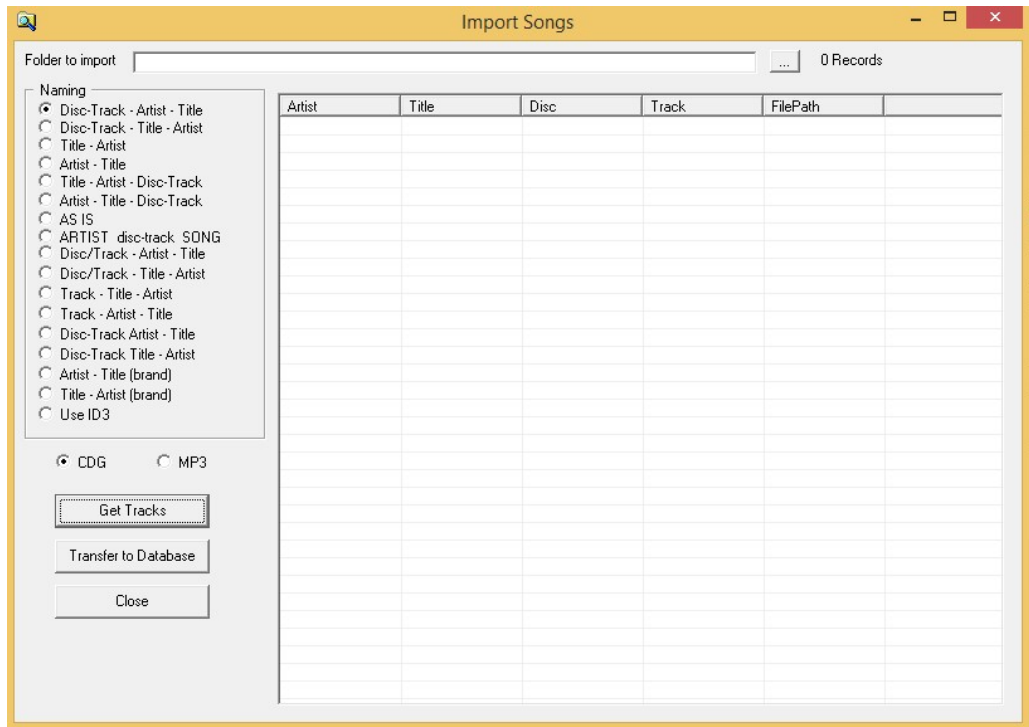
Import Songs

Folder to import ... 0 Records

Naming
Disc-Track - Artist - Title
Disc-Track - Title - Artist
Title - Artist
Artist - Title
Title - Artist - Disc-Track
Artist - Title - Disc-Track
AS IS
ARTIST disc-track SONG
Disc/Track - Artist - Title
Disc/Track - Title - Artist
Track - Title - Artist
Track - Artist - Title
Disc-Track Artist - Title
Disc-Track Title - Artist
Artist - Title (brand)
Title - Artist (brand)
Use ID3

CDG MP3

Get Tracks

Transfer to Database

Close

| Artist | Title | Disc | Track | FilePath |
|---|---|---|---|---|